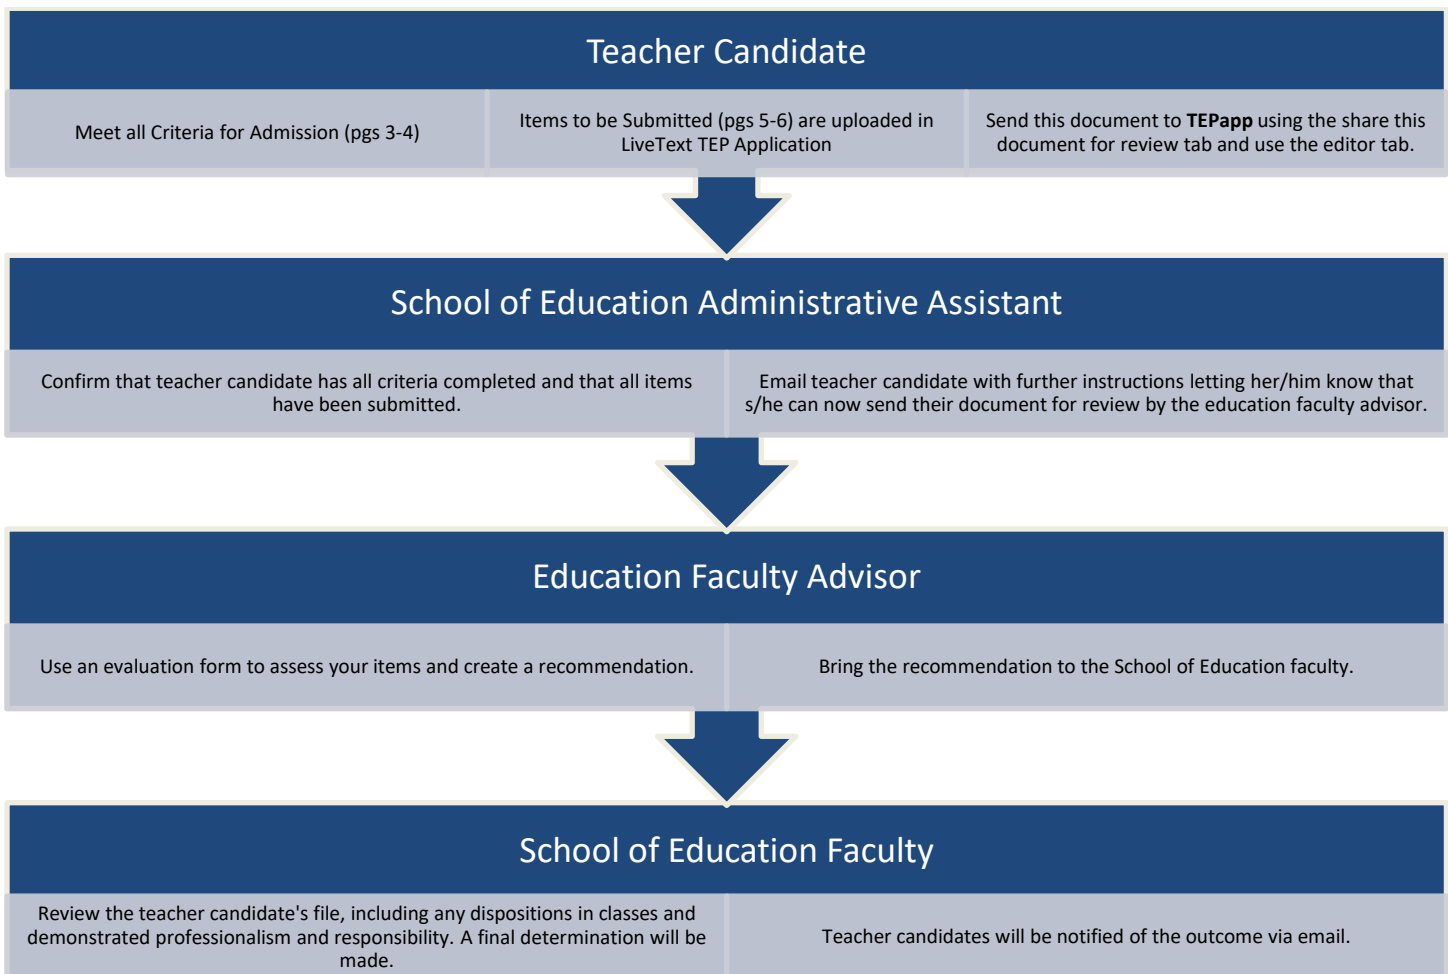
Teacher Candidate

Meet all Criteria for Admission (pgs 3-4)

Items to be Submitted (pgs 5-6) are uploaded in LiveText TEP Application

Send this document to **TEPapp** using the share this document for review tab and use the editor tab.

School of Education Administrative Assistant

Confirm that teacher candidate has all criteria completed and that all items have been submitted.

Email teacher candidate with further instructions letting her/him know that s/he can now send their document for review by the education faculty advisor.

Education Faculty Advisor

Use an evaluation form to assess your items and create a recommendation.

Bring the recommendation to the School of Education faculty.

School of Education Faculty

Review the teacher candidate's file, including any dispositions in classes and demonstrated professionalism and responsibility. A final determination will be made.

Teacher candidates will be notified of the outcome via email.